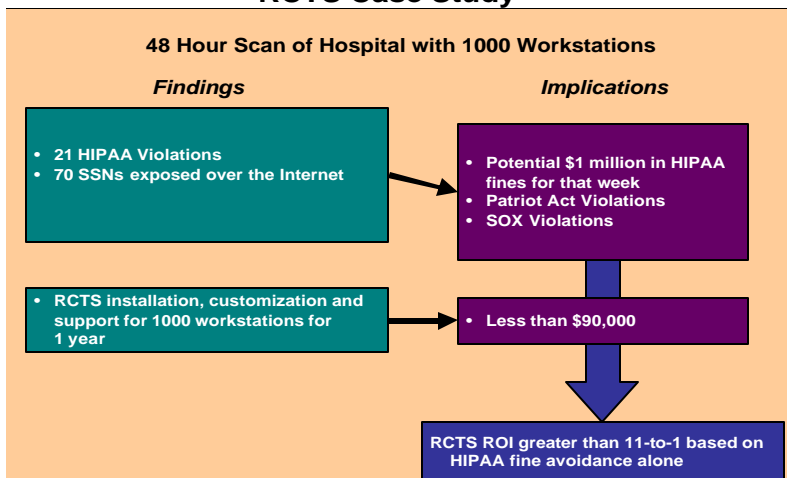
48 Hour Scan of Hospital with 1000 Workstations

Findings

Implications

- 21 HIPAA Violations
- 70 SSNs exposed over the Internet

- Potential $1 million in HIPAA fines for that week
- Patriot Act Violations
- SOX Violations

- RCTS installation, customization and support for 1000 workstations for 1 year

- Less than $90,000

RCTS ROI greater than 11-to-1 based on HIPAA fine avoidance alone